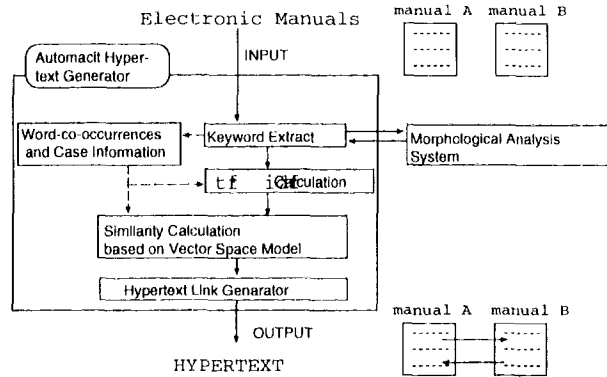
Electronic Manuals

manual A

manual B

Automacit Hypertext Generator

INPUT

Word-co-occurrences and Case Information

Keyword Extract

Morphological Analysis System

tf · idf Calculation

Similarity Calculation based on Vector Space Model

Hypertext Link Genarator

OUTPUT

HYPERTEXT

manual A

manual B